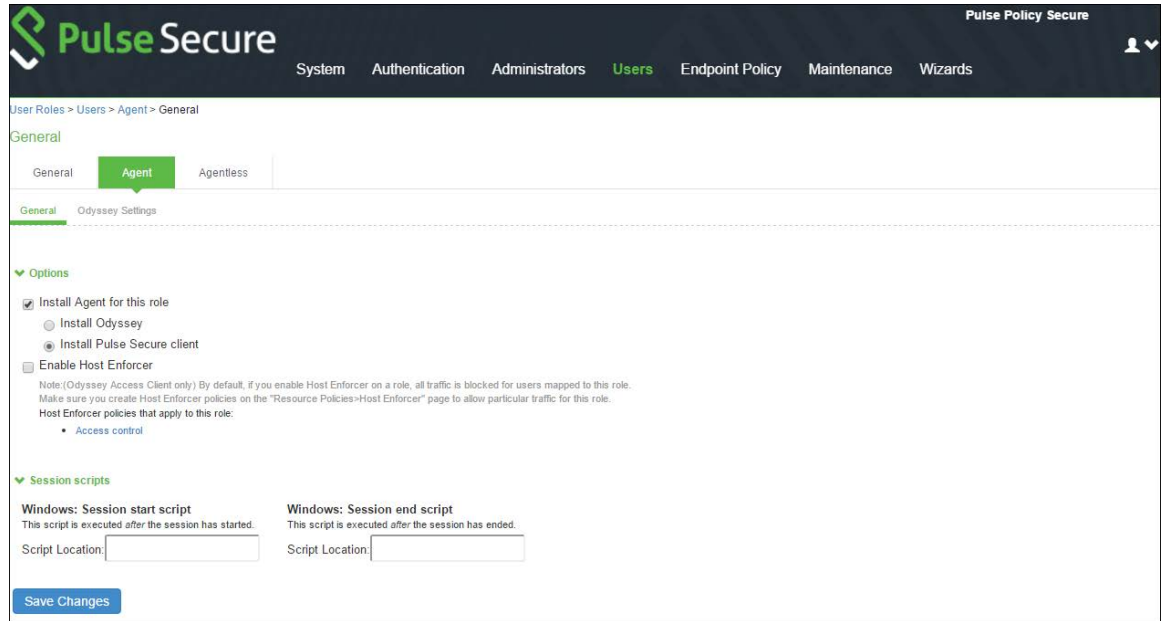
Pulse Secure

Pulse Policy Secure

System Authentication Administrators Users Endpoint Policy Maintenance Wizards

User Roles > Users > Agent > General

General

General Agent Agentless

General Odyssey Settings

Options

Install Agent for this role

Install Odyssey

Install Pulse Secure client

Enable Host Enforcer

Note:(Odyssey Access Client only) By default, if you enable Host Enforcer on a role, all traffic is blocked for users mapped to this role. Make sure you create Host Enforcer policies on the "Resource Policies>Host Enforcer" page to allow particular traffic for this role.

Host Enforcer policies that apply to this role:

- Access control

Session scripts

Windows: Session start script
This script is executed *after* the session has started.
Script Location:

Windows: Session end script
This script is executed *after* the session has ended.
Script Location:

Save Changes